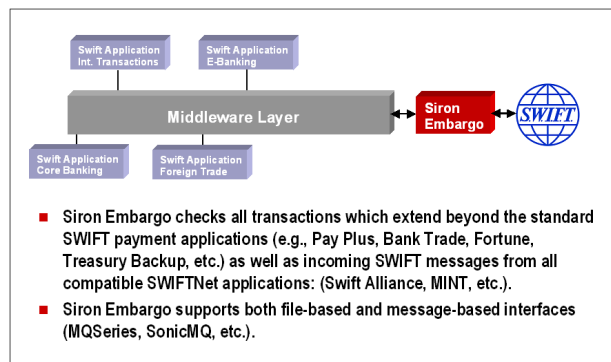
Swift Application Int. Transactions

Swift Application E-Banking

Middleware Layer

Siron Embargo

SWIFT

Swift Application Core Banking

Swift Application Foreign Trade

Siron Embargo checks all transactions which extend beyond the standard SWIFT payment applications (e.g., Pay Plus, Bank Trade, Fortune, Treasury Backup, etc.) as well as incoming SWIFT messages from all compatible SWIFTNet applications: (Swift Alliance, MINT, etc.).

Siron Embargo supports both file-based and message-based interfaces (MQSeries, SonicMQ, etc.).